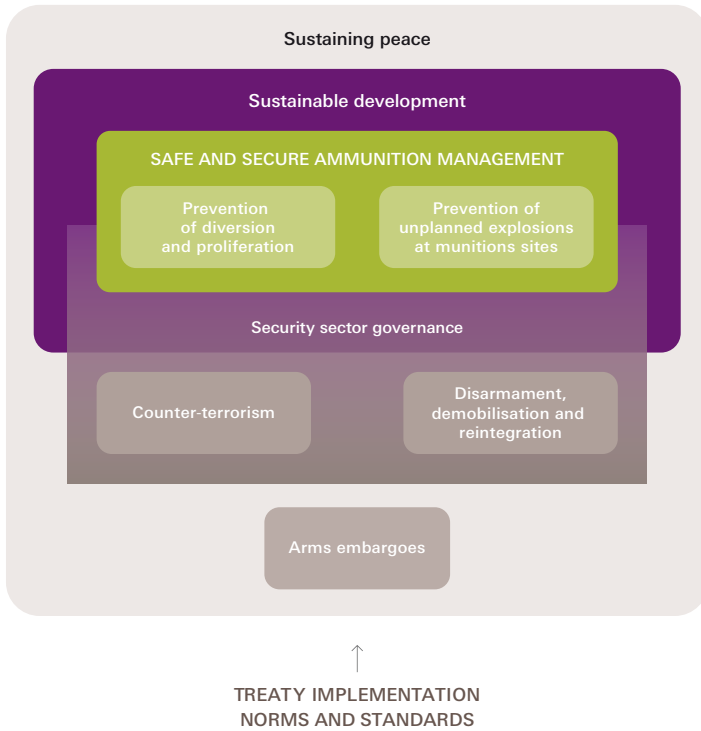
Sustaining peace

Sustainable development

SAFE AND SECURE AMMUNITION MANAGEMENT

Prevention of diversion and proliferation

Prevention of unplanned explosions at munitions sites

Security sector governance

Counter-terrorism

Disarmament, demobilisation and reintegration

Arms embargoes

TREATY IMPLEMENTATION
NORMS AND STANDARDS